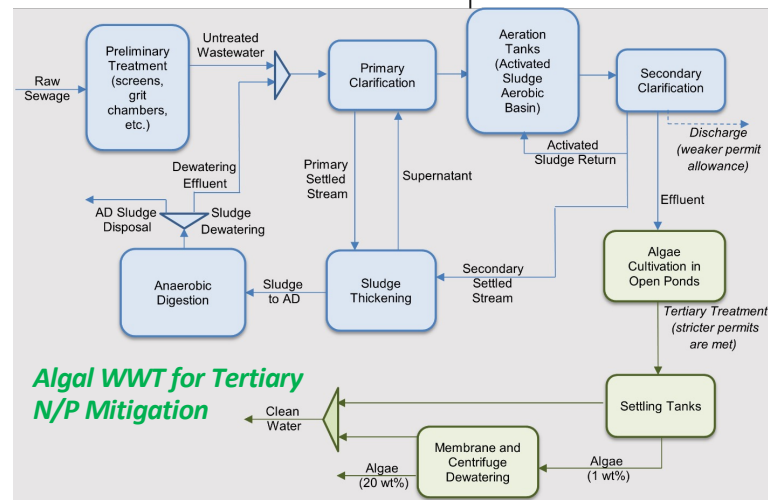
Raw Sewage

Preliminary Treatment (screens, grit chambers, etc.)

Untreated Wastewater

Primary Clarification

Aeration Tanks (Activated Sludge Aerobic Basin)

Secondary Clarification

Discharge (weaker permit allowance)

Activated Sludge Return

Dewatering Effluent

Primary Settled Stream

Supernatant

Effluent

AD Sludge Disposal

Sludge Dewatering

Anaerobic Digestion

Sludge to AD

Sludge Thickening

Secondary Settled Stream

Algae Cultivation in Open Ponds

Tertiary Treatment (stricter permits are met)

Algal WWT for Tertiary N/P Mitigation

Clean Water

Settling Tanks

Membrane and Centrifuge Dewatering

Algae (1 wt%)

Algae (20 wt%)